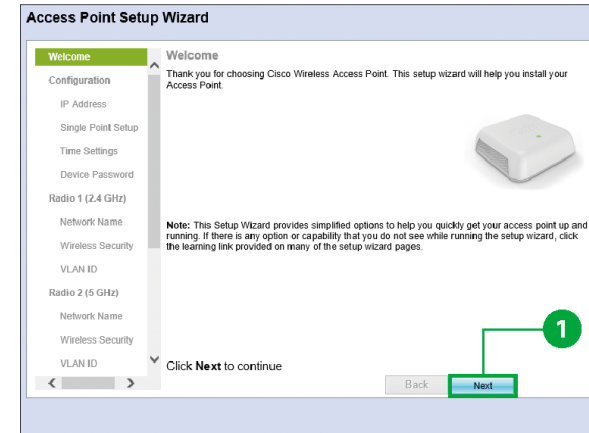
Access Point Setup Wizard

Welcome
Configuration
IP Address
Single Point Setup
Time Settings
Device Password
Radio 1 (2.4 GHz)
Network Name
Wireless Security
VLAN ID
Radio 2 (5 GHz)
Network Name
Wireless Security
VLAN ID

Welcome

Thank you for choosing Cisco Wireless Access Point. This setup wizard will help you install your Access Point.

Note: This Setup Wizard provides simplified options to help you quickly get your access point up and running. If there is any option or capability that you do not see while running the setup wizard, click the learning link provided on many of the setup wizard pages.

Click Next to continue

1

Back
Next